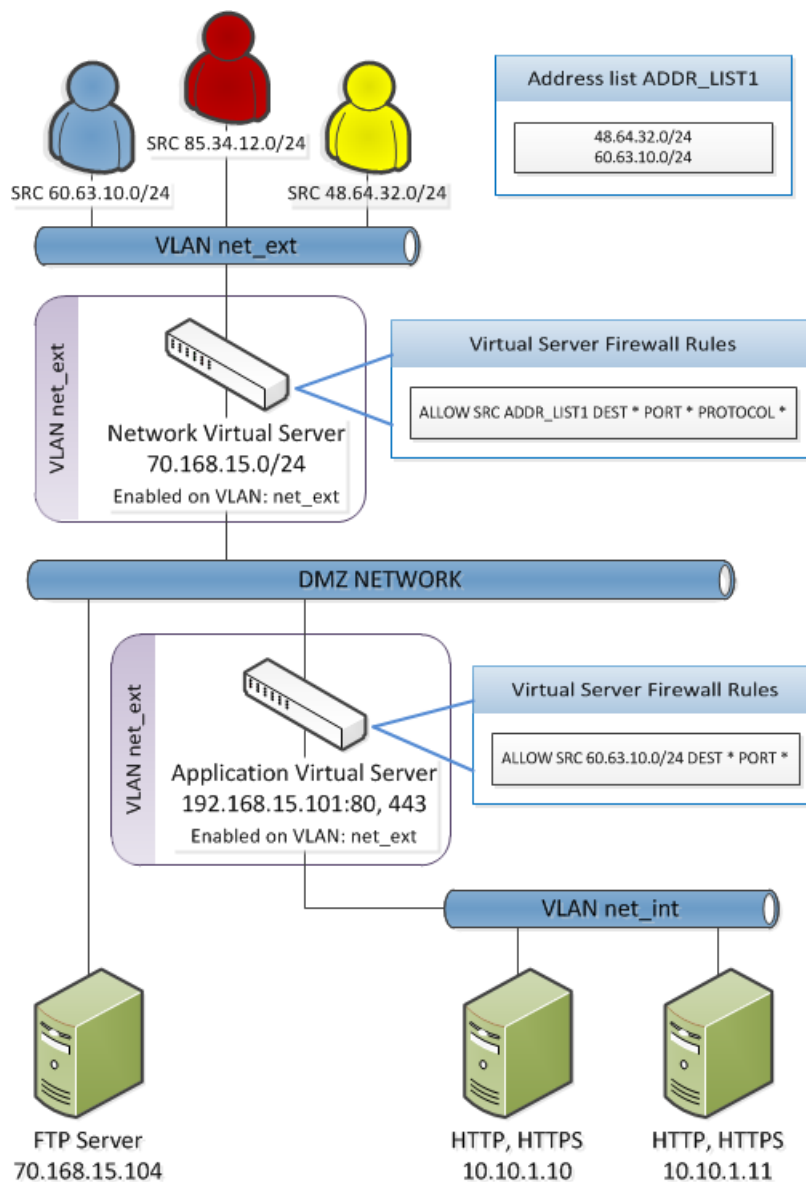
SRC 85.34.12.0/24

SRC 60.63.10.0/24

SRC 48.64.32.0/24

Address list ADDR_LIST1

48.64.32.0/24
60.63.10.0/24

VLAN net_ext

VLAN net_ext

Network Virtual Server
70.168.15.0/24
Enabled on VLAN: net_ext

Virtual Server Firewall Rules

ALLOW SRC ADDR_LIST1 DEST * PORT * PROTOCOL *

DMZ NETWORK

VLAN net_ext

Application Virtual Server
192.168.15.101:80, 443
Enabled on VLAN: net_ext

Virtual Server Firewall Rules

ALLOW SRC 60.63.10.0/24 DEST * PORT *

VLAN net_int

FTP Server
70.168.15.104

HTTP, HTTPS
10.10.1.10

HTTP, HTTPS
10.10.1.11